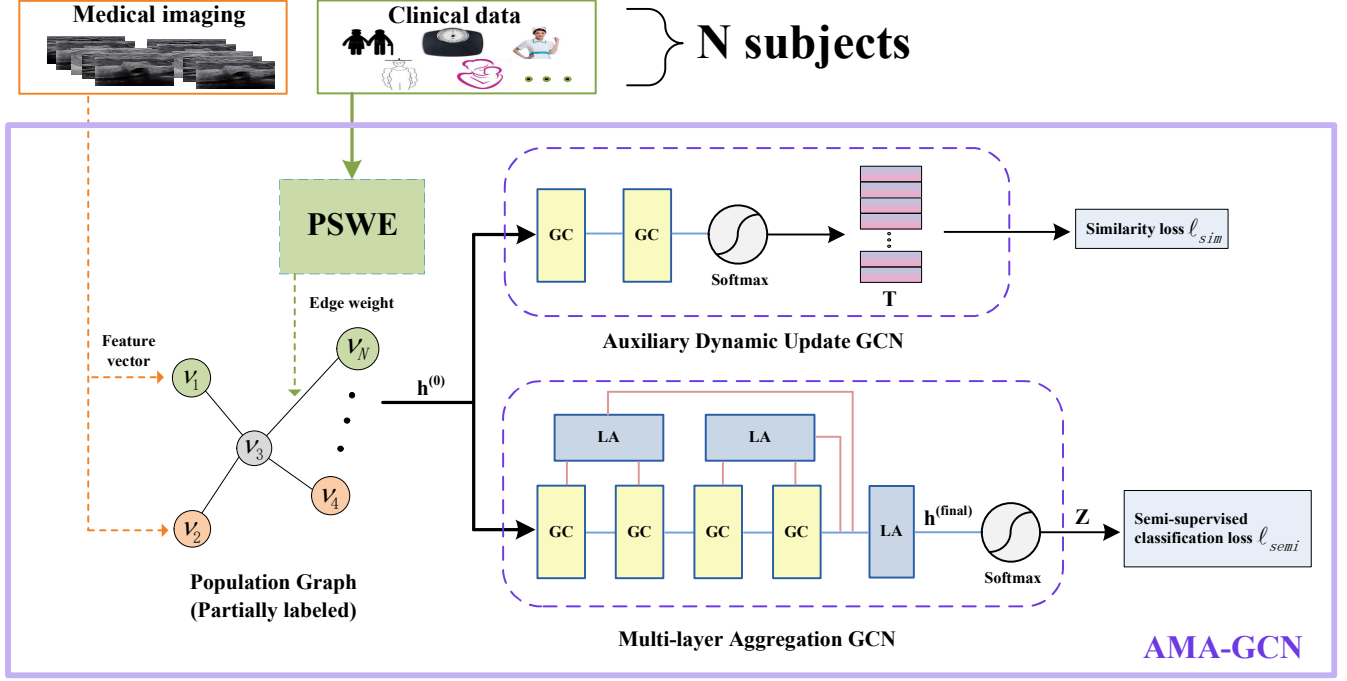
Medical imaging

Clinical data

N subjects

PSWE

Edge weight

Feature vector

$v_1$

$v_N$

$v_3$

$v_4$

$v_2$

Population Graph (Partially labeled)

$h^{(0)}$

GC

GC

Softmax

T

Similarity loss $\ell_{sim}$

Auxiliary Dynamic Update GCN

LA

LA

GC

GC

GC

GC

LA

$h^{(final)}$

Softmax

Z

Semi-supervised classification loss $\ell_{semi}$

Multi-layer Aggregation GCN

AMA-GCN